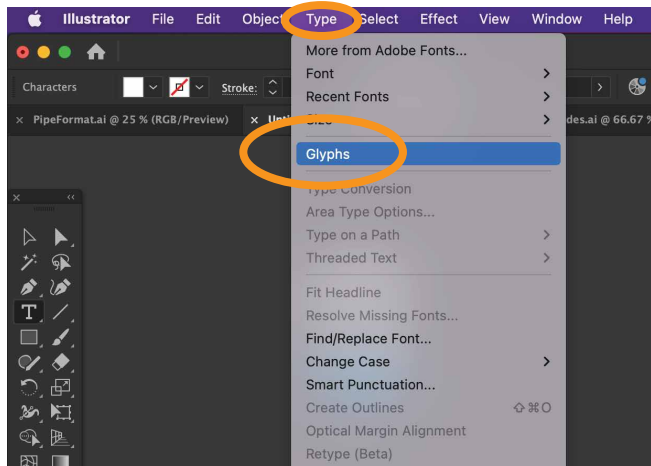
Illustrator File Edit Object Type Select Effect View Window Help

Characters Stroke:

× PipeFormat.ai @ 25 % (RGB/Preview) × Unti des.ai @ 66.67 %

More from Adobe Fonts...
Font
Recent Fonts
Size
Glyphs
Type Conversion
Area Type Options...
Type on a Path
Threaded Text
Fit Headline
Resolve Missing Fonts...
Find/Replace Font...
Change Case
Smart Punctuation...
Create Outlines ⇧⌘O
Optical Margin Alignment
Retype (Beta)